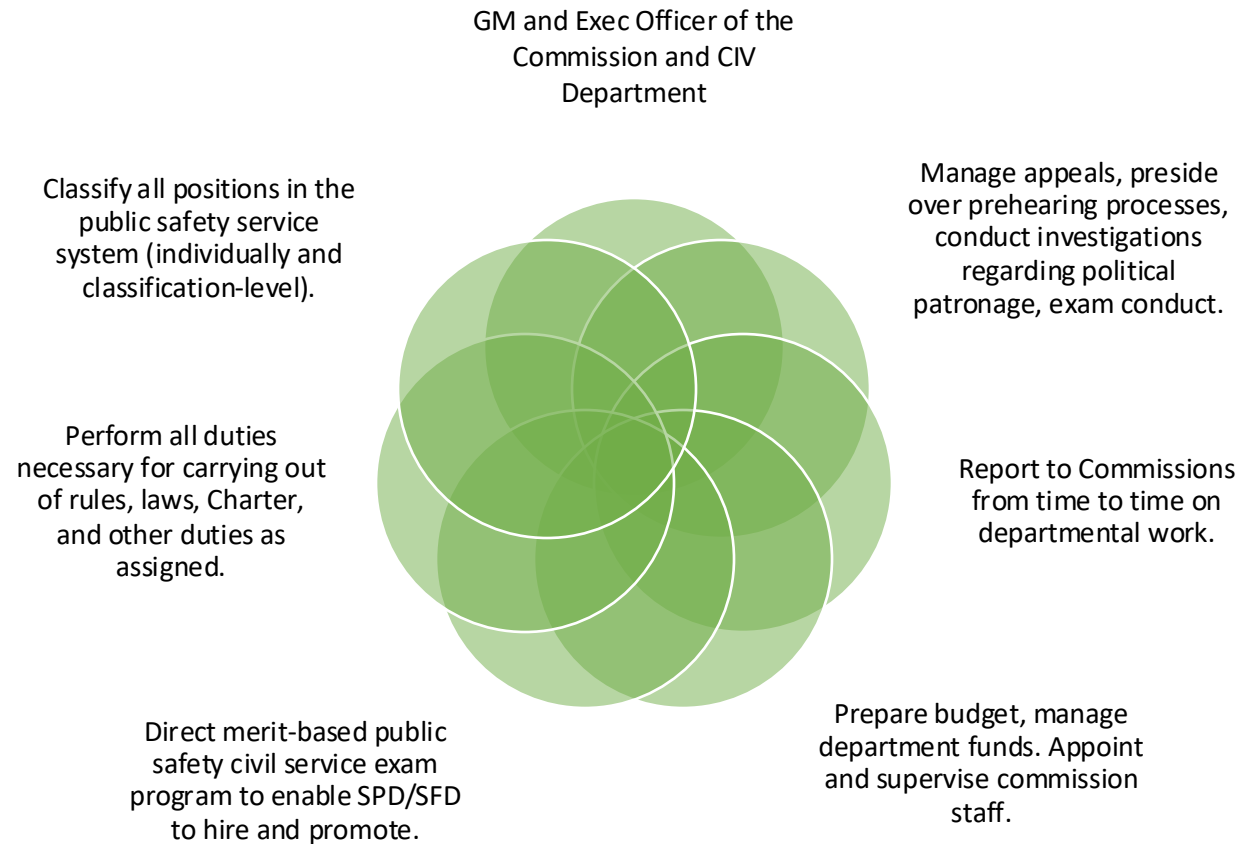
GM and Exec Officer of the Commission and CIV Department

Manage appeals, preside over prehearing processes, conduct investigations regarding political patronage, exam conduct.

Report to Commissions from time to time on departmental work.

Prepare budget, manage department funds. Appoint and supervise commission staff.

Direct merit-based public safety civil service exam program to enable SPD/SFD to hire and promote.

Perform all duties necessary for carrying out of rules, laws, Charter, and other duties as assigned.

Classify all positions in the public safety service system (individually and classification-level).